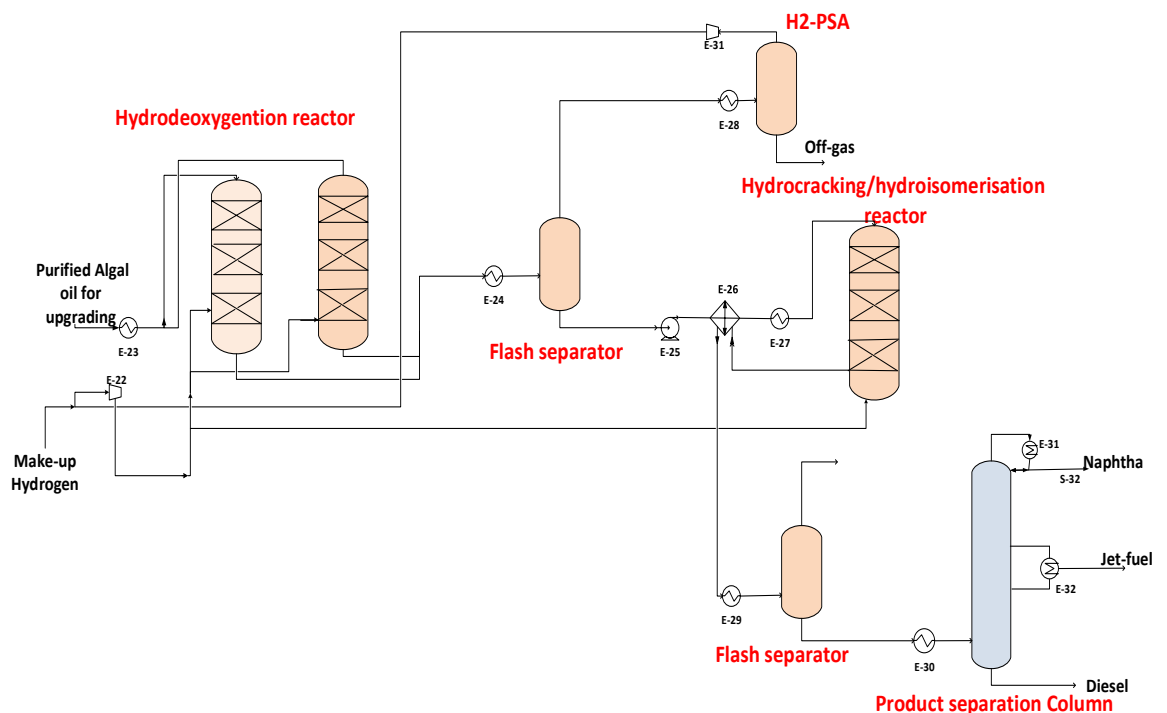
H2-PSA

E-31

E-28

Off-gas

Hydrodeoxygention reactor

Hydrocracking/hydroisomerisation reactor

Purified Algal oil for upgrading

E-23

E-24

Flash separator

E-26

E-25

E-27

E-22

Make-up Hydrogen

E-31

Naphtha

S-32

Jet-fuel

E-32

E-29

Flash separator

E-30

Diesel

Product separation Column